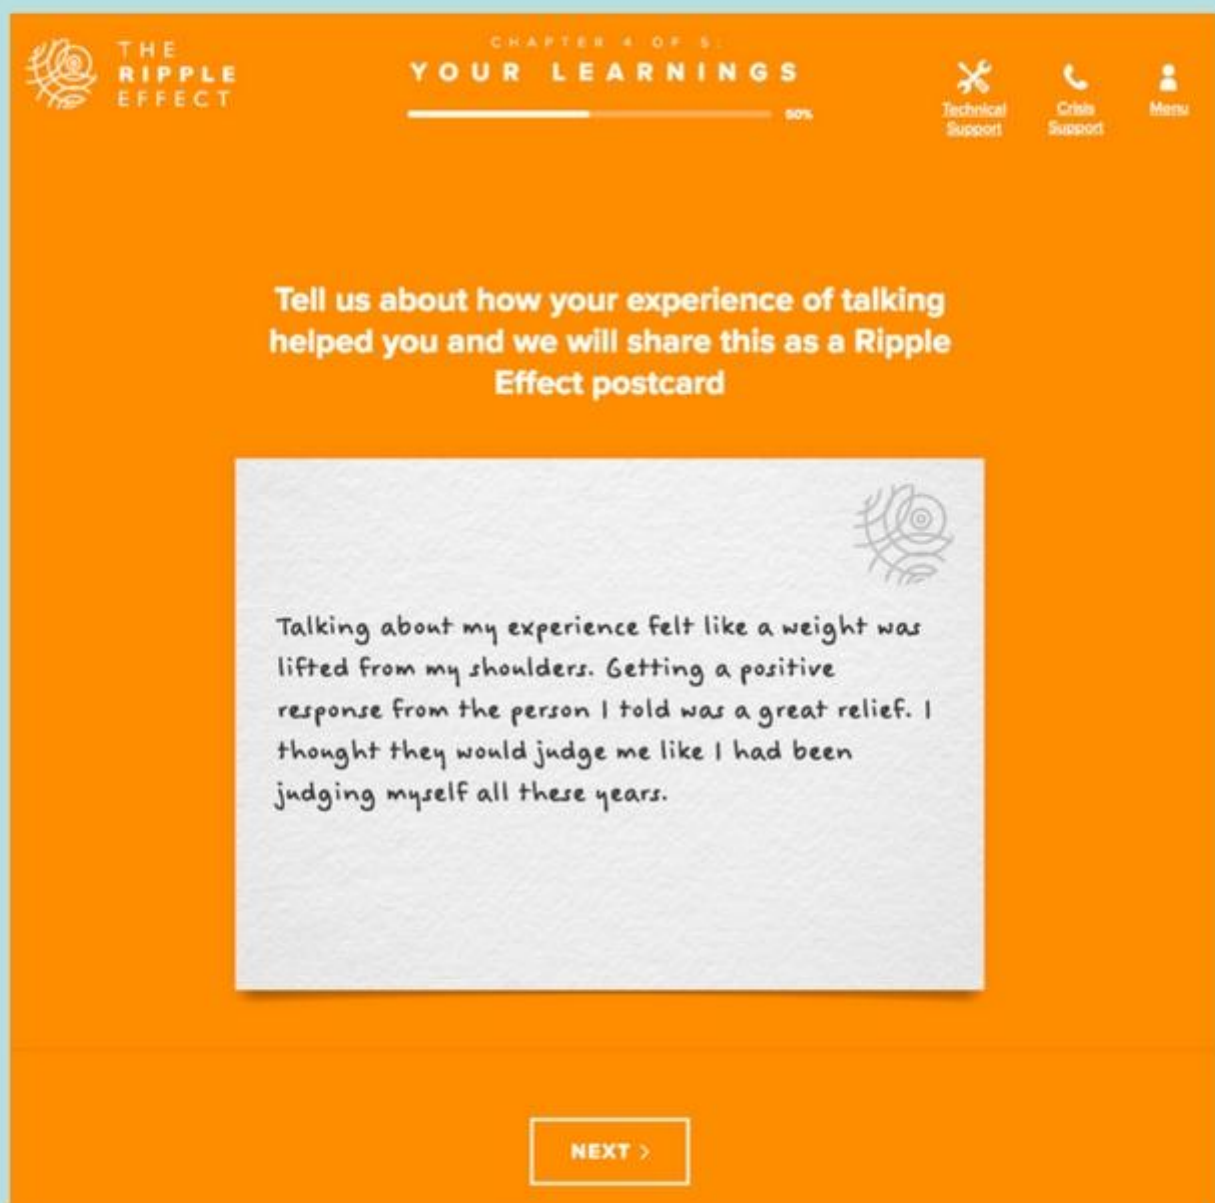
THE RIPPLE EFFECT

CHAPTER 4 OF 5:
YOUR LEARNINGS
50%

Technical Support
Crisis Support
Menu

Tell us about how your experience of talking helped you and we will share this as a Ripple Effect postcard

Talking about my experience felt like a weight was lifted from my shoulders. Getting a positive response from the person I told was a great relief. I thought they would judge me like I had been judging myself all these years.

NEXT ›